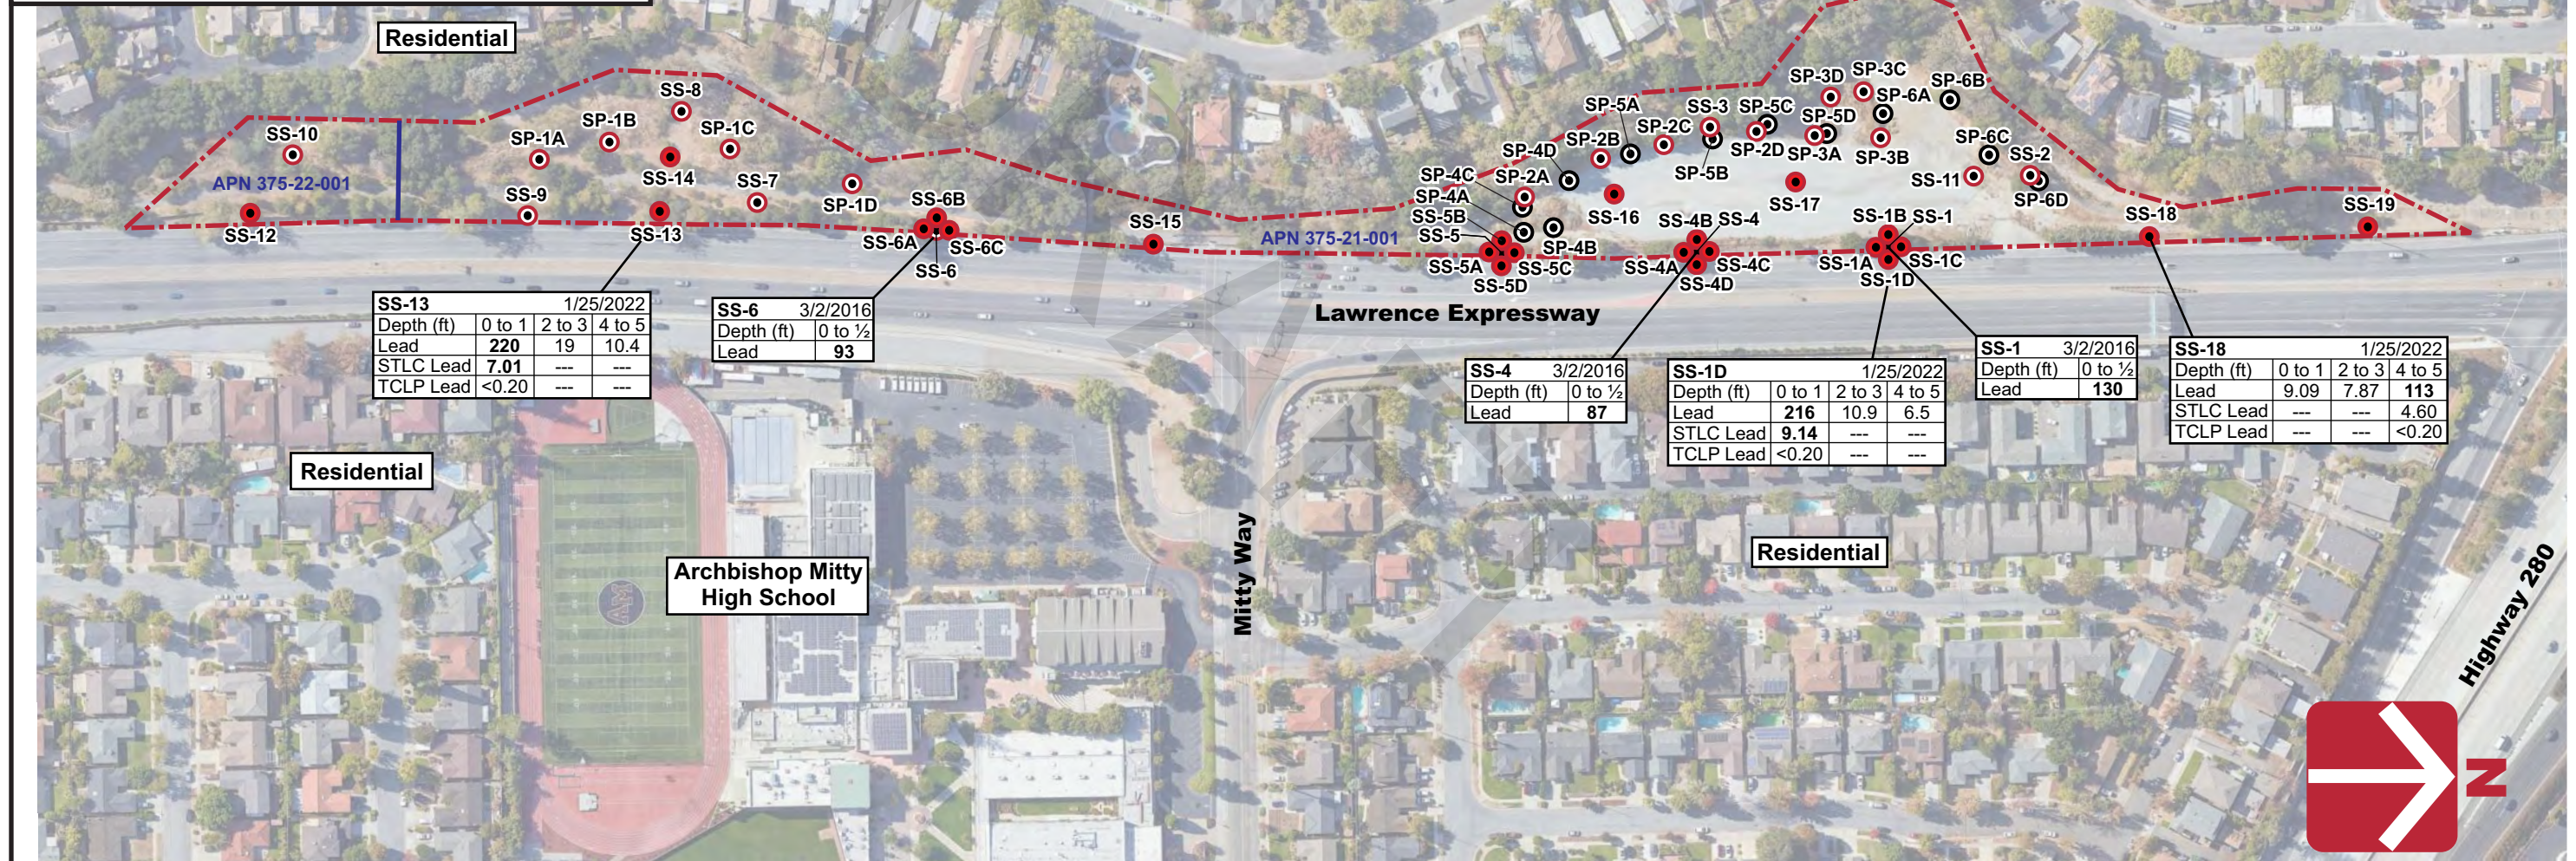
Residential

SS-10
APN 375-22-001
SS-12
SP-1A
SP-1B
SS-8
SP-1C
SS-14
SS-9
SS-7
SS-13
SP-1D
SS-6B
SS-6A
SS-6C
SS-6
SS-15
APN 375-21-001
SP-4C
SP-4A
SS-5B
SS-5
SS-5A
SS-5C
SS-5D
SP-4D
SP-2A
SP-2B
SP-5A
SS-3
SP-2C
SP-5C
SP-2D
SP-5B
SS-16
SP-4B
SS-4B
SS-4
SS-4A
SS-4C
SS-4D
SS-17
SP-3D
SP-3C
SP-5D
SP-3A
SP-6A
SP-3B
SP-6B
SP-6C
SS-2
SS-11
SP-6D
SS-1B
SS-1
SS-1A
SS-1C
SS-1D
SS-18
SS-19

Lawrence Expressway

| SS-13 | | | 1/25/2022 |
|---|---|---|---|
| Depth (ft) | 0 to 1 | 2 to 3 | 4 to 5 |
| Lead | 220 | 19 | 10.4 |
| STLC Lead | 7.01 | --- | --- |
| TCLP Lead | <0.20 | --- | --- |

| SS-6 | 3/2/2016 |
|---|---|
| Depth (ft) | 0 to ½ |
| Lead | 93 |

| SS-4 | 3/2/2016 |
|---|---|
| Depth (ft) | 0 to ½ |
| Lead | 87 |

| SS-1D | | | 1/25/2022 |
|---|---|---|---|
| Depth (ft) | 0 to 1 | 2 to 3 | 4 to 5 |
| Lead | 216 | 10.9 | 6.5 |
| STLC Lead | 9.14 | --- | --- |
| TCLP Lead | <0.20 | --- | --- |

| SS-1 | 3/2/2016 |
|---|---|
| Depth (ft) | 0 to ½ |
| Lead | 130 |

| SS-18 | | | 1/25/2022 |
|---|---|---|---|
| Depth (ft) | 0 to 1 | 2 to 3 | 4 to 5 |
| Lead | 9.09 | 7.87 | 113 |
| STLC Lead | --- | --- | 4.60 |
| TCLP Lead | --- | --- | <0.20 |

Residential

Archbishop Mitty High School

Mitty Way

Residential

Highway 280

N